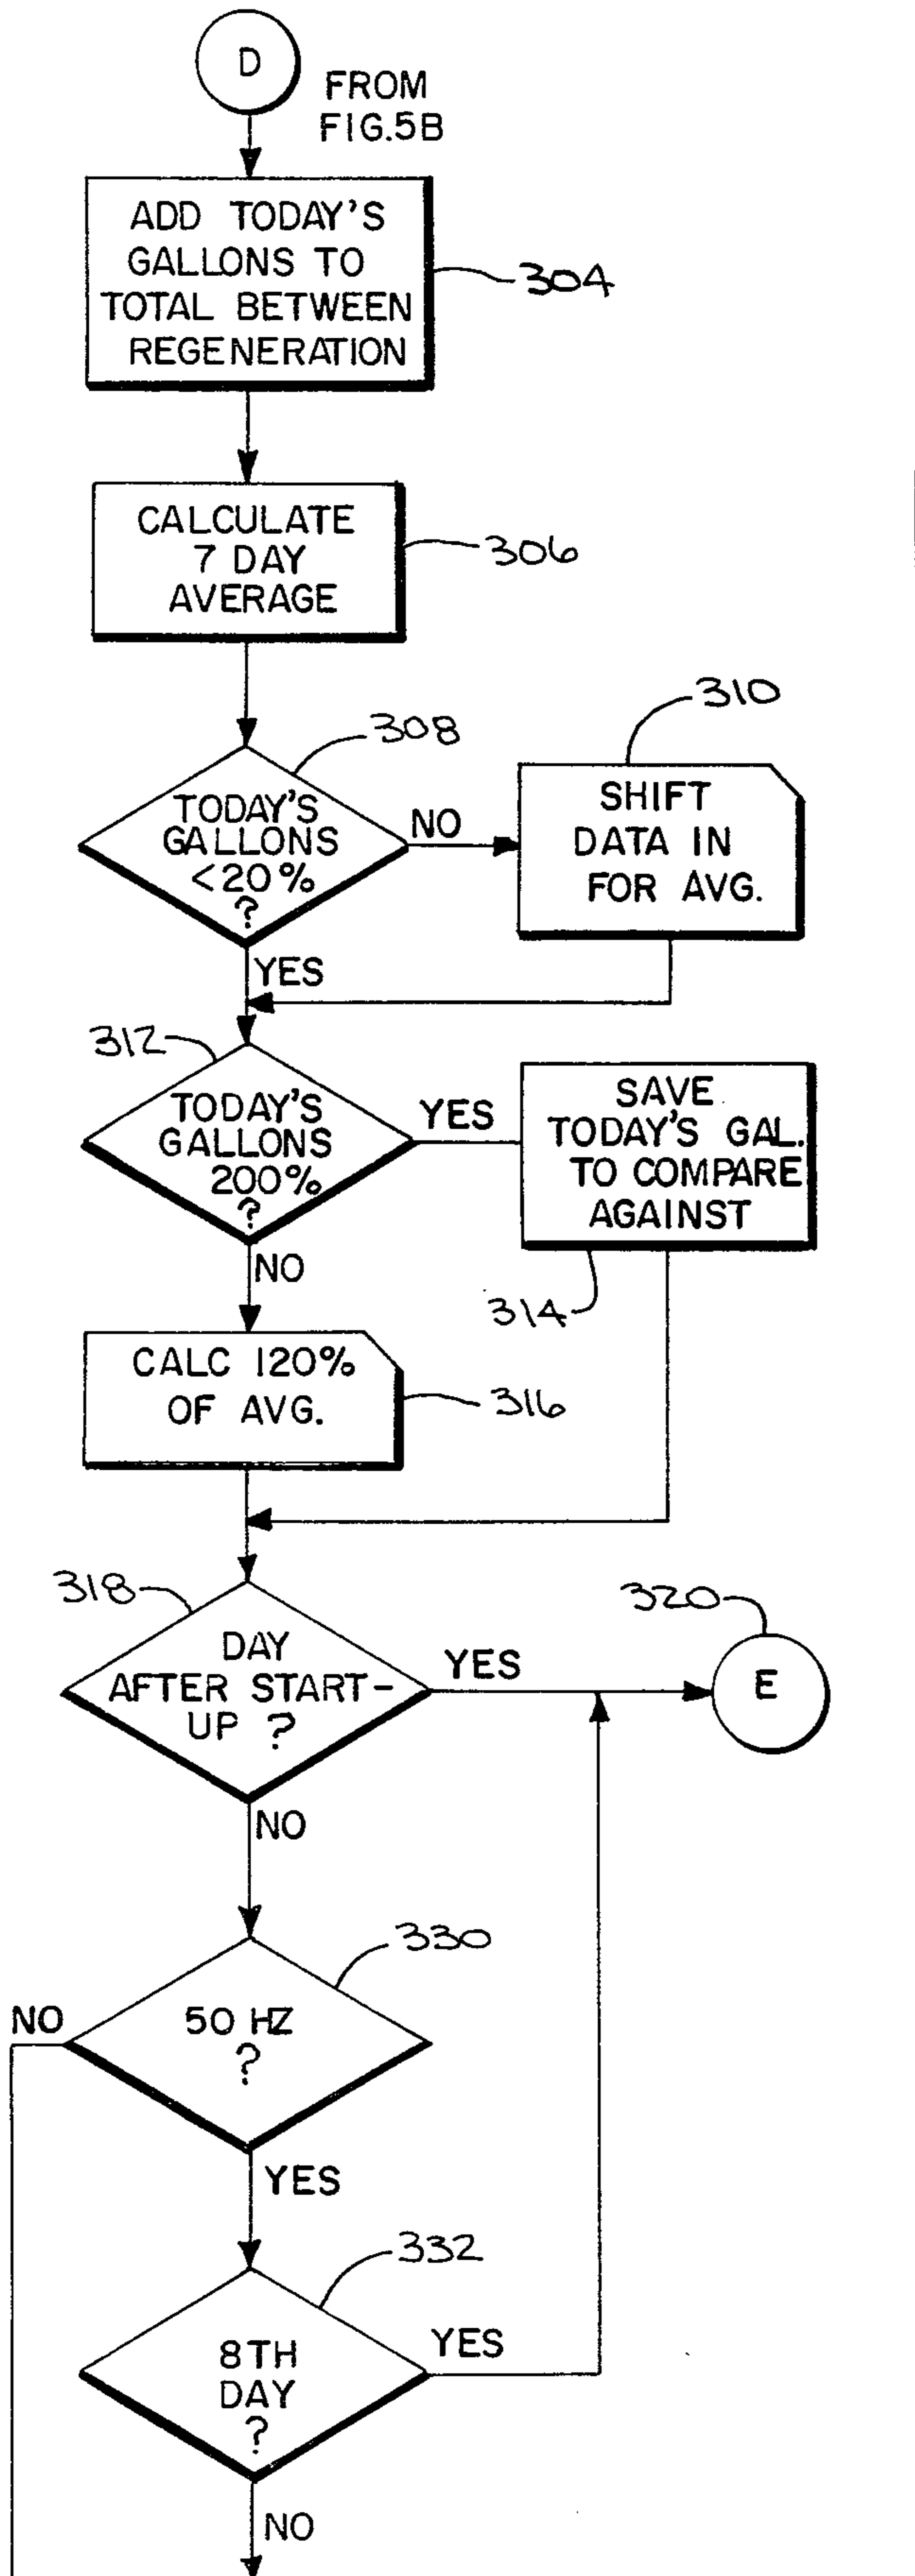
D

FROM FIG.5B

ADD TODAY'S GALLONS TO TOTAL BETWEEN REGENERATION

304

CALCULATE 7 DAY AVERAGE

306

308

TODAY'S GALLONS <20% ?

NO

310

SHIFT DATA IN FOR AVG.

YES

312

TODAY'S GALLONS 200% ?

YES

SAVE TODAY'S GAL. TO COMPARE AGAINST

NO

314

CALC 120% OF AVG.

316

318

DAY AFTER START-UP ?

YES

320

E

NO

330

NO

50 HZ ?

YES

332

8TH DAY ?

YES

NO